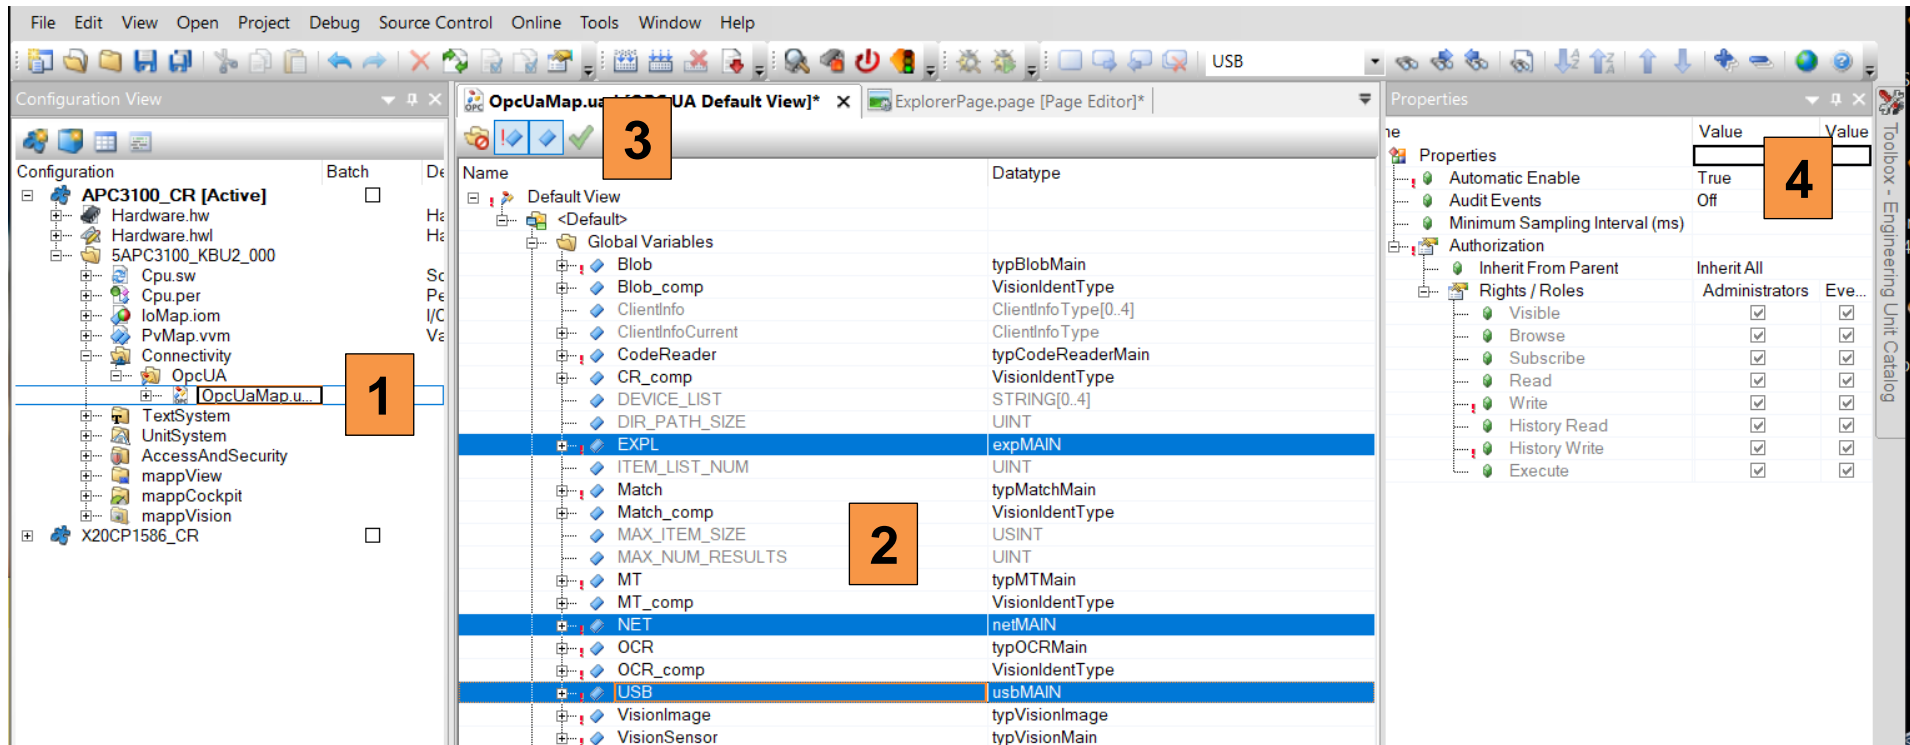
File Edit View Open Project Debug Source Control Online Tools Window Help

USB

Configuration View

OpcUaMap.ua [OPC UA Default View]* ×

ExplorerPage.page [Page Editor]*

Properties

3

| Configuration | Batch | De |
|---|---|---|
| APC3100_CR [Active] | ☐ | |
| Hardware.hw | | Ha |
| Hardware.hwl | | Ha |
| 5APC3100_KBU2_000 | | |
| Cpu.sw | | Sc |
| Cpu.per | | Pe |
| IoMap.iom | | I/C |
| PvMap.vvm | | Va |
| Connectivity | | |
| OpcUA | | |
| OpcUaMap.u... | | |
| TextSystem | | |
| UnitSystem | | |
| AccessAndSecurity | | |
| mappView | | |
| mappCockpit | | |
| mappVision | | |
| X20CP1586_CR | ☐ | |

1

| Name | Datatype |
|---|---|
| Default View | |
| <Default> | |
| Global Variables | |
| Blob | typBlobMain |
| Blob_comp | VisionIdentType |
| ClientInfo | ClientInfoType[0..4] |
| ClientInfoCurrent | ClientInfoType |
| CodeReader | typCodeReaderMain |
| CR_comp | VisionIdentType |
| DEVICE_LIST | STRING[0..4] |
| DIR_PATH_SIZE | UINT |
| EXPL | expMAIN |
| ITEM_LIST_NUM | UINT |
| Match | typMatchMain |
| Match_comp | VisionIdentType |
| MAX_ITEM_SIZE | USINT |
| MAX_NUM_RESULTS | UINT |
| MT | typMTMain |
| MT_comp | VisionIdentType |
| NET | netMAIN |
| OCR | typOCRMain |
| OCR_comp | VisionIdentType |
| USB | usbMAIN |
| VisionImage | typVisionImage |
| VisionSensor | typVisionMain |

2

| ne | Value | Value |
|---|---|---|
| Properties | | |
| Automatic Enable | True | |
| Audit Events | Off | |
| Minimum Sampling Interval (ms) | | |
| Authorization | | |
| Inherit From Parent | Inherit All | |
| Rights / Roles | Administrators | Eve... |
| Visible | ☑ | ☑ |
| Browse | ☑ | ☑ |
| Subscribe | ☑ | ☑ |
| Read | ☑ | ☑ |
| Write | ☑ | ☑ |
| History Read | ☑ | ☑ |
| History Write | ☑ | ☑ |
| Execute | ☑ | ☑ |

4

Toolbox - Engineering Unit Catalog